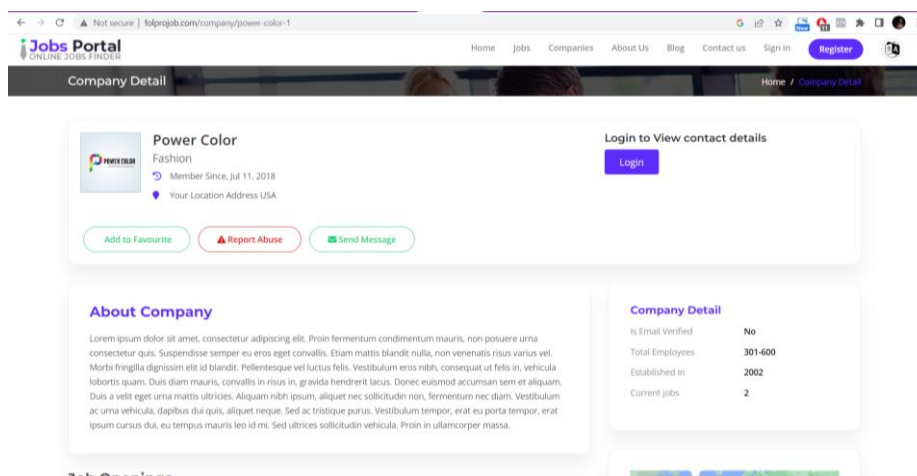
Not secure | folprojob.com/company/power-color-1

Jobs Portal
ONLINE JOBS FINDER

Home Jobs Companies About Us Blog Contact us Sign in Register

Company Detail

Home / Company Detail

POWER COLOR

Power Color
Fashion
Member Since, Jul 11, 2018
Your Location Address USA

Login to View contact details
Login

Add to Favourite
Report Abuse
Send Message

About Company

Lorem ipsum dolor sit amet, consectetur adipiscing elit. Proin fermentum condimentum mauris, non posuere urna consectetur quis. Suspendisse semper eu eros eget convallis. Etiam mattis blandit nulla, non venenatis risus varius vel. Morbi fringilla dignissim elit id blandit. Pellentesque vel luctus felis. Vestibulum eros nibh, consequat ut felis in, vehicula lobortis quam. Duis diam mauris, convallis in risus in, gravida hendrerit lacus. Donec euismod accumsan sem et aliquam. Duis a velit eget urna mattis ultricies. Aliquam nibh ipsum, aliquet nec sollicitudin non, fermentum nec diam. Vestibulum ac urna vehicula, dapibus dui quis, aliquet neque. Sed ac tristique purus. Vestibulum tempor, erat eu porta tempor, erat ipsum cursus dui, eu tempus mauris leo id mi. Sed ultrices sollicitudin vehicula. Proin in ullamcorper massa.

Company Detail

| Is Email Verified | No |
|---|---|
| Total Employees | 301-600 |
| Established In | 2002 |
| Current jobs | 2 |

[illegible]